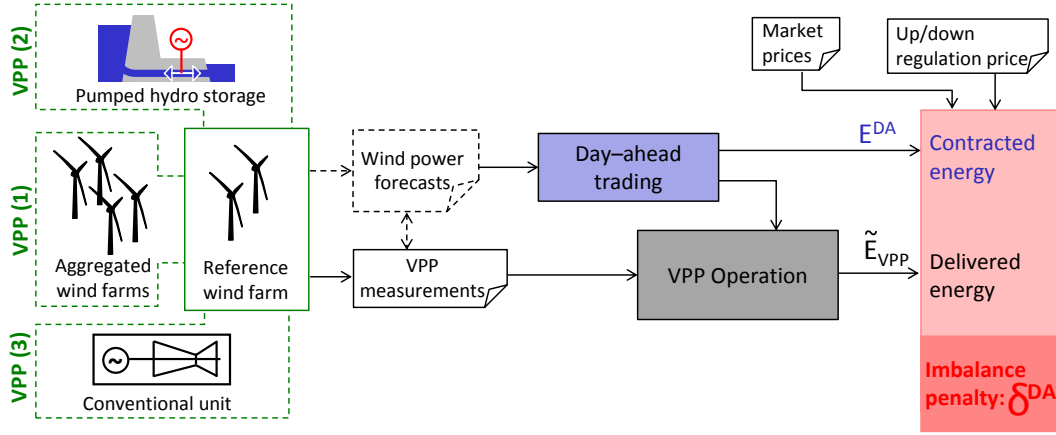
VPP (2)

Pumped hydro storage

VPP (1)

Aggregated wind farms

Reference wind farm

VPP (3)

Conventional unit

Wind power forecasts

VPP measurements

Day–ahead trading

VPP Operation

Market prices

Up/down regulation price

$E^{DA}$

$\tilde{E}_{VPP}$

Contracted energy

Delivered energy

Imbalance penalty: $\delta^{DA}$